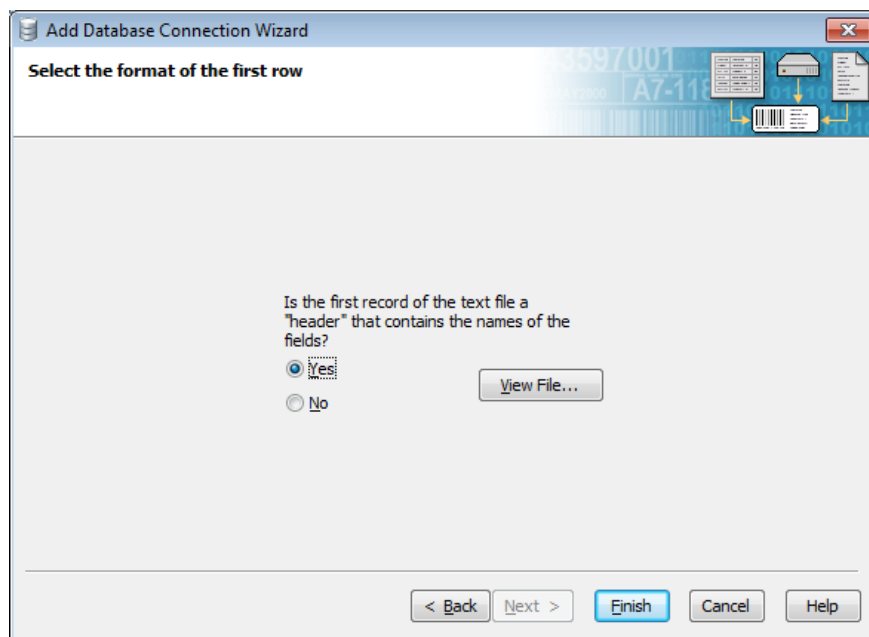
Add Database Connection Wizard

Select the format of the first row

43597001
A7-118
MAY2000

Is the first record of the text file a "header" that contains the names of the fields?

Yes

No

View File...

< Back

Next >

Finish

Cancel

Help